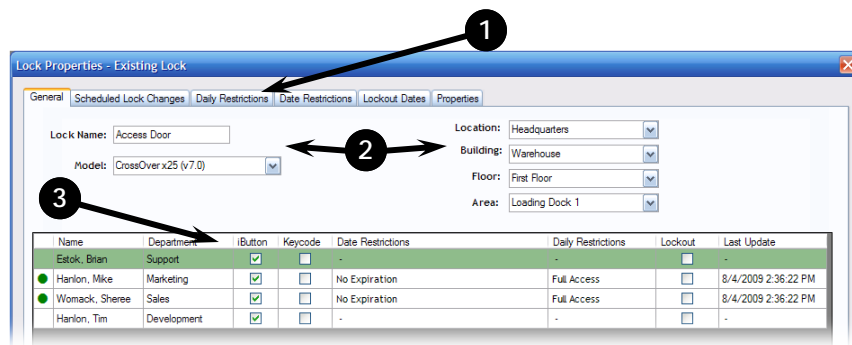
1

Lock Properties - Existing Lock

General | Scheduled Lock Changes | Daily Restrictions | Date Restrictions | Lockout Dates | Properties

Lock Name: Access Door

Model: CrossOver x25 (v7.0)

2

Location: Headquarters

Building: Warehouse

Floor: First Floor

Area: Loading Dock 1

3

| | Name | Department | iButton | Keycode | Date Restrictions | Daily Restrictions | Lockout | Last Update |
|---|---|---|---|---|---|---|---|---|
| | Estok, Brian | Support | ☑ | ☐ | - | - | ☐ | - |
| ● | Hanlon, Mike | Marketing | ☑ | ☐ | No Expiration | Full Access | ☐ | 8/4/2009 2:36:22 PM |
| ● | Womack, Sheree | Sales | ☑ | ☐ | No Expiration | Full Access | ☐ | 8/4/2009 2:36:22 PM |
| | Hanlon, Tim | Development | ☑ | ☐ | - | - | ☐ | - |